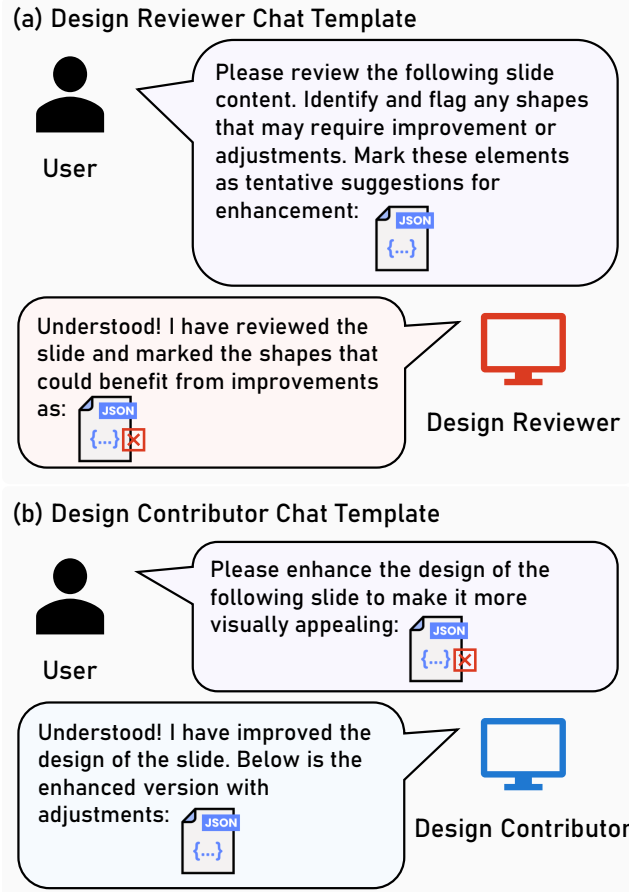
(a) Design Reviewer Chat Template

User

Please review the following slide content. Identify and flag any shapes that may require improvement or adjustments. Mark these elements as tentative suggestions for enhancement:

JSON
{...}

Understood! I have reviewed the slide and marked the shapes that could benefit from improvements as:

JSON
{...}

Design Reviewer

(b) Design Contributor Chat Template

User

Please enhance the design of the following slide to make it more visually appealing:

JSON
{...}

Understood! I have improved the design of the slide. Below is the enhanced version with adjustments:

JSON
{...}

Design Contributor